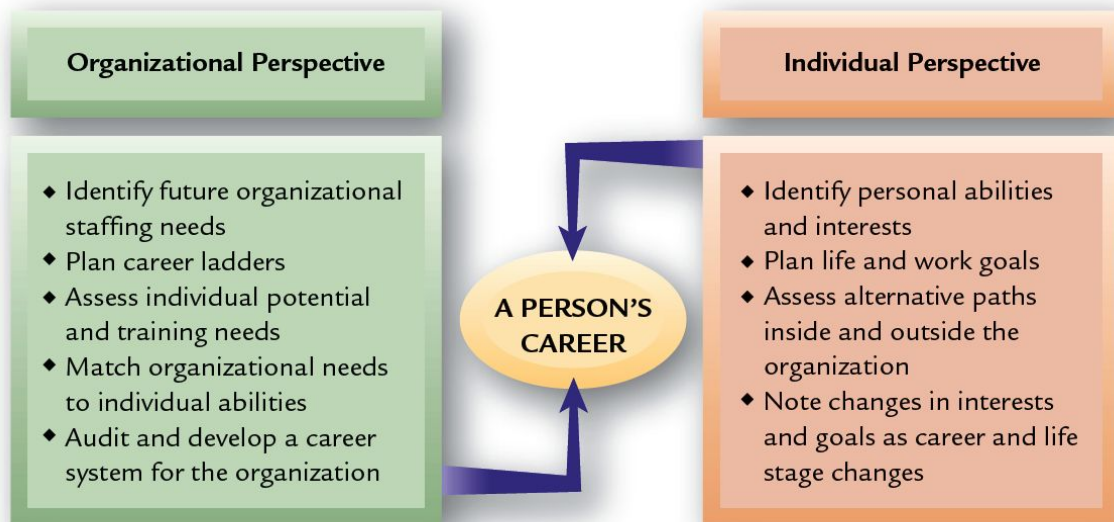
Organizational Perspective

- Identify future organizational staffing needs
- Plan career ladders
- Assess individual potential and training needs
- Match organizational needs to individual abilities
- Audit and develop a career system for the organization

A PERSON'S CAREER

Individual Perspective

- Identify personal abilities and interests
- Plan life and work goals
- Assess alternative paths inside and outside the organization
- Note changes in interests and goals as career and life stage changes